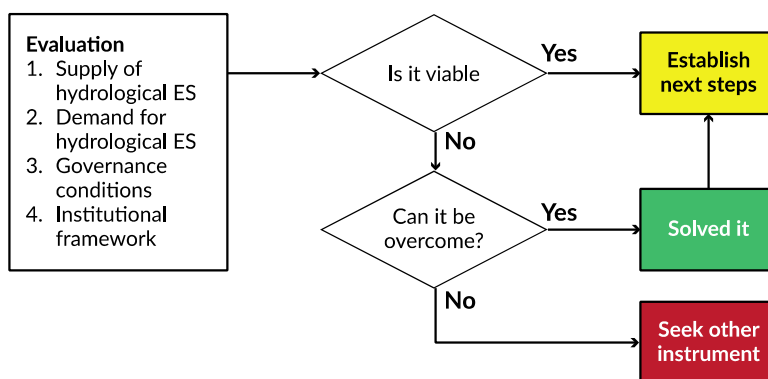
Evaluation
1. Supply of hydrological ES
2. Demand for hydrological ES
3. Governance conditions
4. Institutional framework

Is it viable

Yes

Establish next steps

No

Can it be overcome?

Yes

Solved it

No

Seek other instrument